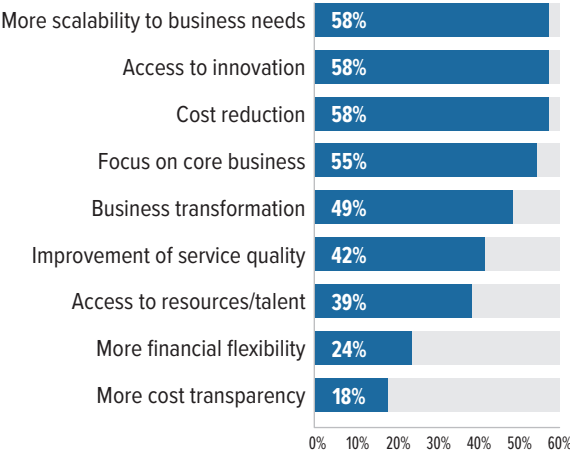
| | |
|---|---|
| More scalability to business needs | 58% |
| Access to innovation | 58% |
| Cost reduction | 58% |
| Focus on core business | 55% |
| Business transformation | 49% |
| Improvement of service quality | 42% |
| Access to resources/talent | 39% |
| More financial flexibility | 24% |
| More cost transparency | 18% |

0% 10% 20% 30% 40% 50% 60%